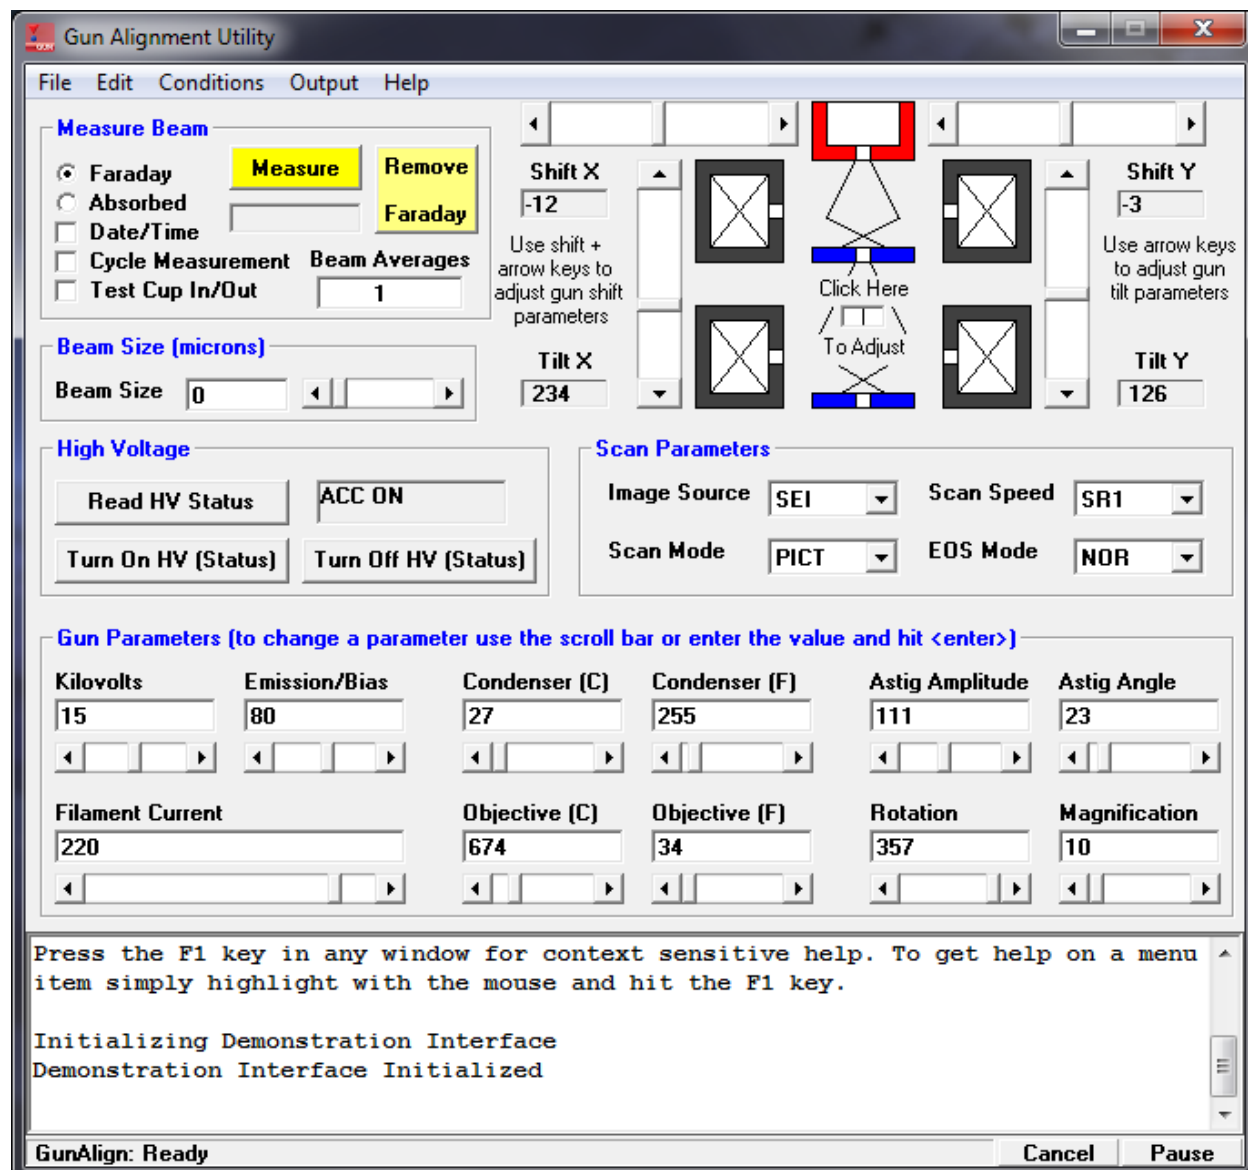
Gun Alignment Utility

File Edit Conditions Output Help

Measure Beam

Faraday
Absorbed
Date/Time
Cycle Measurement
Test Cup In/Out

Measure

Remove Faraday

Beam Averages
1

Shift X
-12

Use shift + arrow keys to adjust gun shift parameters

Tilt X
234

Click Here
To Adjust

Shift Y
-3

Use arrow keys to adjust gun tilt parameters

Tilt Y
126

Beam Size (microns)

Beam Size 0

High Voltage

Read HV Status
ACC ON
Turn On HV (Status)
Turn Off HV (Status)

Scan Parameters

Image Source SEI
Scan Speed SR1
Scan Mode PICT
EOS Mode NOR

Gun Parameters (to change a parameter use the scroll bar or enter the value and hit <enter>)

| Kilovolts | Emission/Bias | Condenser (C) | Condenser (F) | Astig Amplitude | Astig Angle |
|---|---|---|---|---|---|
| 15 | 80 | 27 | 255 | 111 | 23 |

| Filament Current | Objective (C) | Objective (F) | Rotation | Magnification |
|---|---|---|---|---|
| 220 | 674 | 34 | 357 | 10 |

Press the F1 key in any window for context sensitive help. To get help on a menu item simply highlight with the mouse and hit the F1 key.

Initializing Demonstration Interface
Demonstration Interface Initialized

GunAlign: Ready
Cancel
Pause